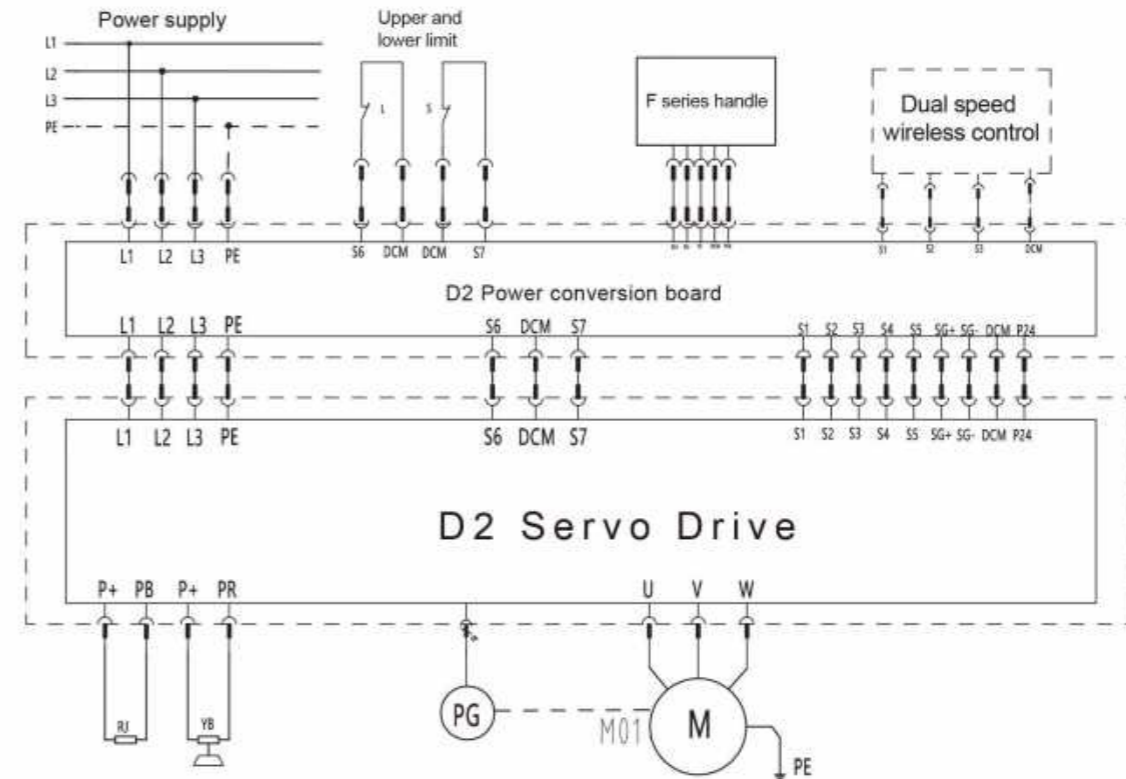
Power supply

L1
L2
L3
PE

Upper and lower limit

L
S

F series handle

Dual speed wireless control

L1 L2 L3 PE
S6 DCM DCM S7
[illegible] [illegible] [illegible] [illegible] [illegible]
S1 S2 S3 DCM

D2 Power conversion board

L1 L2 L3 PE
S6 DCM S7
S1 S2 S3 S4 S5 SG+ SG- DCM P24

L1 L2 L3 PE
S6 DCM S7
S1 S2 S3 S4 S5 SG+ SG- DCM P24

D2 Servo Drive

P+ PB P+ PR
U V W

RJ
YB
PG
M01
M
PE